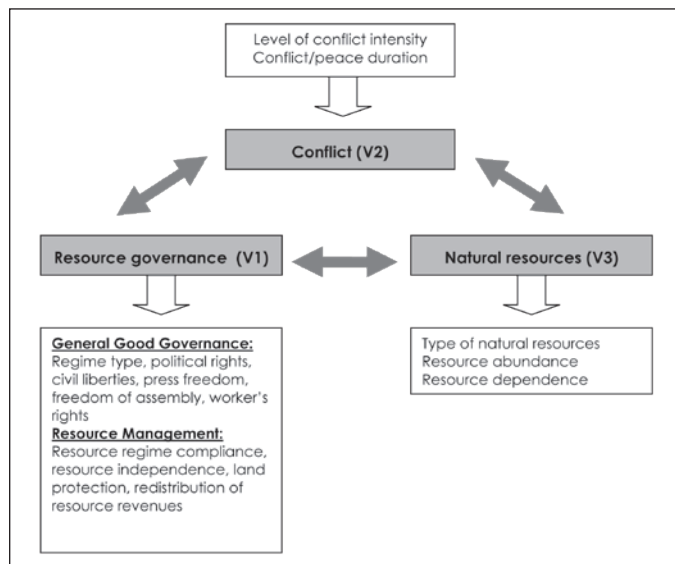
Level of conflict intensity
Conflict/peace duration

Conflict (V2)

Resource governance (V1)

Natural resources (V3)

General Good Governance:
Regime type, political rights, civil liberties, press freedom, freedom of assembly, worker's rights
Resource Management:
Resource regime compliance, resource independence, land protection, redistribution of resource revenues

Type of natural resources
Resource abundance
Resource dependence